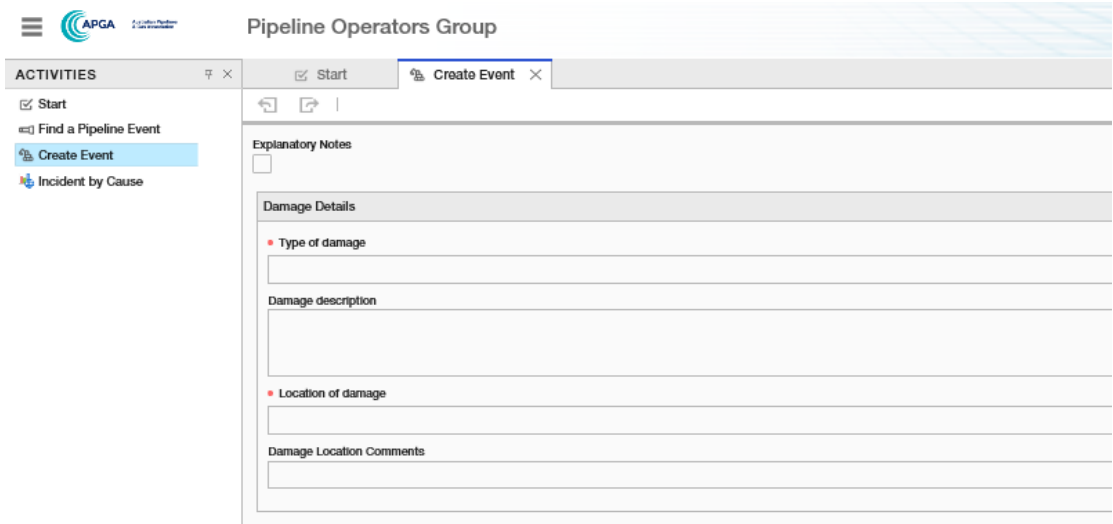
APGA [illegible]

Pipeline Operators Group

ACTIVITIES

Start
Find a Pipeline Event
Create Event
Incident by Cause

Start
Create Event ×

Explanatory Notes

Damage Details

• Type of damage

Damage description

• Location of damage

Damage Location Comments